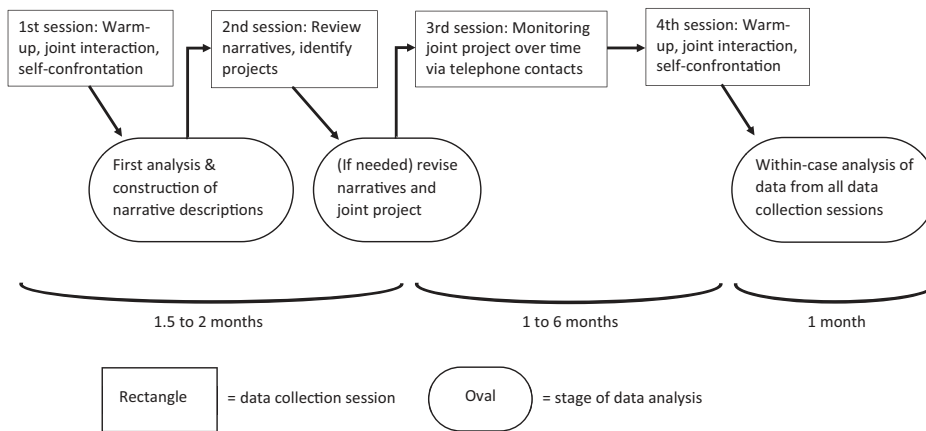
1st session: Warm-up, joint interaction, self-confrontation

2nd session: Review narratives, identify projects

3rd session: Monitoring joint project over time via telephone contacts

4th session: Warm-up, joint interaction, self-confrontation

First analysis & construction of narrative descriptions

(If needed) revise narratives and joint project

Within-case analysis of data from all data collection sessions

1.5 to 2 months

1 to 6 months

1 month

Rectangle = data collection session

Oval = stage of data analysis